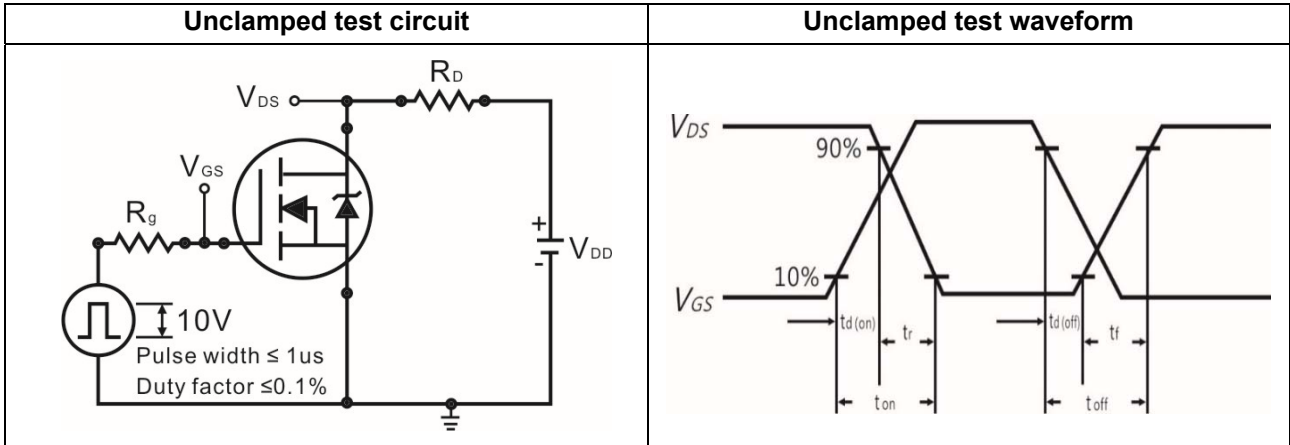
| Unclamped test circuit | Unclamped test waveform |
|---|---|
| $V_{DS}$ $R_D$ $V_{GS}$ $R_g$ + $V_{DD}$ - 10V Pulse width ≤ 1us Duty factor ≤0.1% | $V_{DS}$ 90% 10% $V_{GS}$ $t_{d(on)}$ $t_r$ $t_{d(off)}$ $t_f$ $t_{on}$ $t_{off}$ |